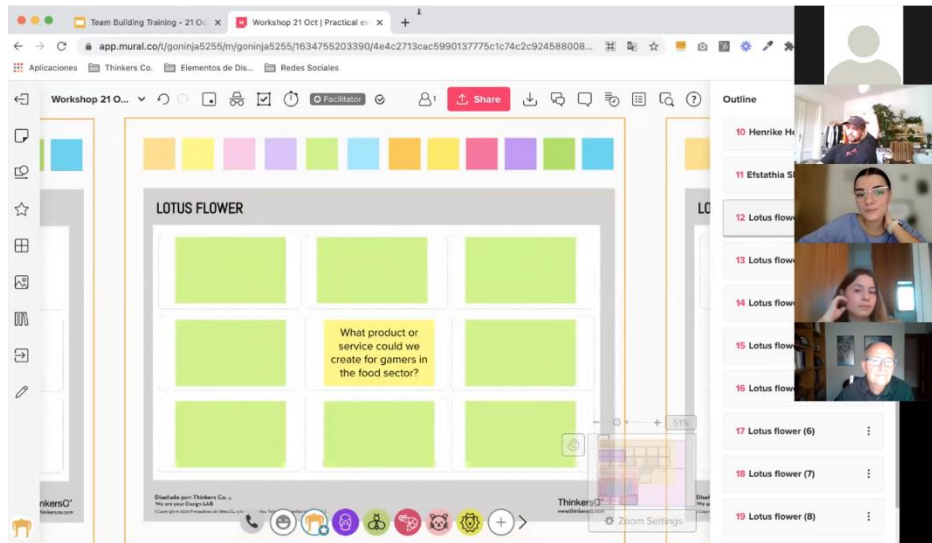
Team Building Training - 21 Oc ×
Workshop 21 Oct | Practical ex ×
+

app.mural.co/t/goninja5255/m/goninja5255/1634755203390/4e4c2713cac5990137775c1c74c2c924588008...

Aplicaciones Thinkers Co. Elementos de Dis... Redes Sociales

Workshop 21 O...
Facilitator
Share

Outline
10 Henrike He
11 Efstathia S
12 Lotus flow
13 Lotus flow
14 Lotus flow
15 Lotus flow
16 Lotus flow
17 Lotus flower (6)
18 Lotus flower (7)
19 Lotus flower (8)

LOTUS FLOWER

What product or service could we create for gamers in the food sector?

LO

Diseñado por: Thinkers Co.
We are your Design LAB

ThinkersCo
www.thinkersco.com

nkersCo

51%

Zoom Settings